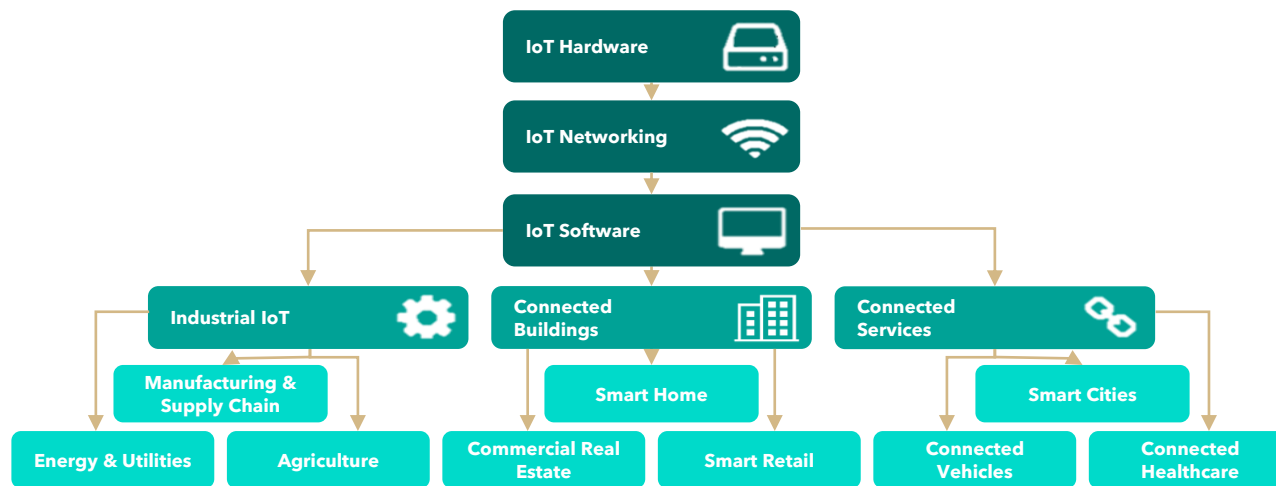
IoT Hardware

IoT Networking

IoT Software

Industrial IoT

Connected Buildings

Connected Services

Manufacturing & Supply Chain

Smart Home

Smart Cities

Energy & Utilities

Agriculture

Commercial Real Estate

Smart Retail

Connected Vehicles

Connected Healthcare